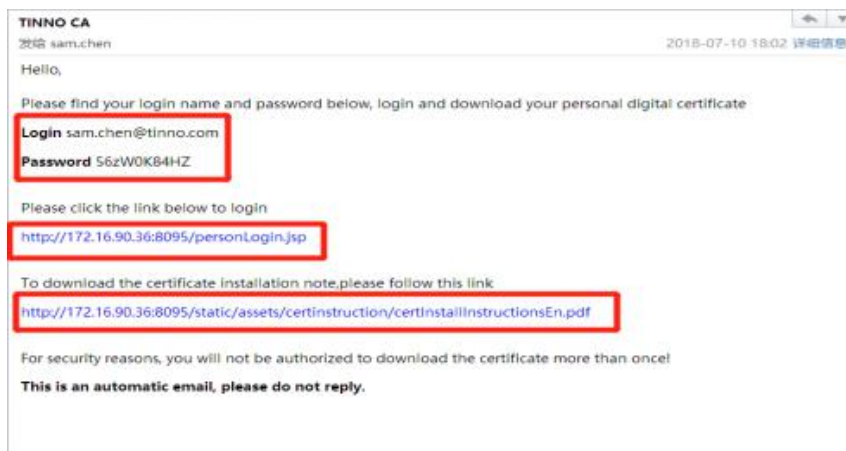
TINNO CA

发给 sam.chen

2018-07-10 18:02 详细信息

Hello,

Please find your login name and password below, login and download your personal digital certificate

**Login** sam.chen@tinno.com

**Password** 56zW0K84HZ

Please click the link below to login

http://172.16.90.36:8095/personLogin.jsp

To download the certificate installation note,please follow this link

http://172.16.90.36:8095/static/assets/certinstruction/certInstallInstructionsEn.pdf

For security reasons, you will not be authorized to download the certificate more than once!

**This is an automatic email, please do not reply.**